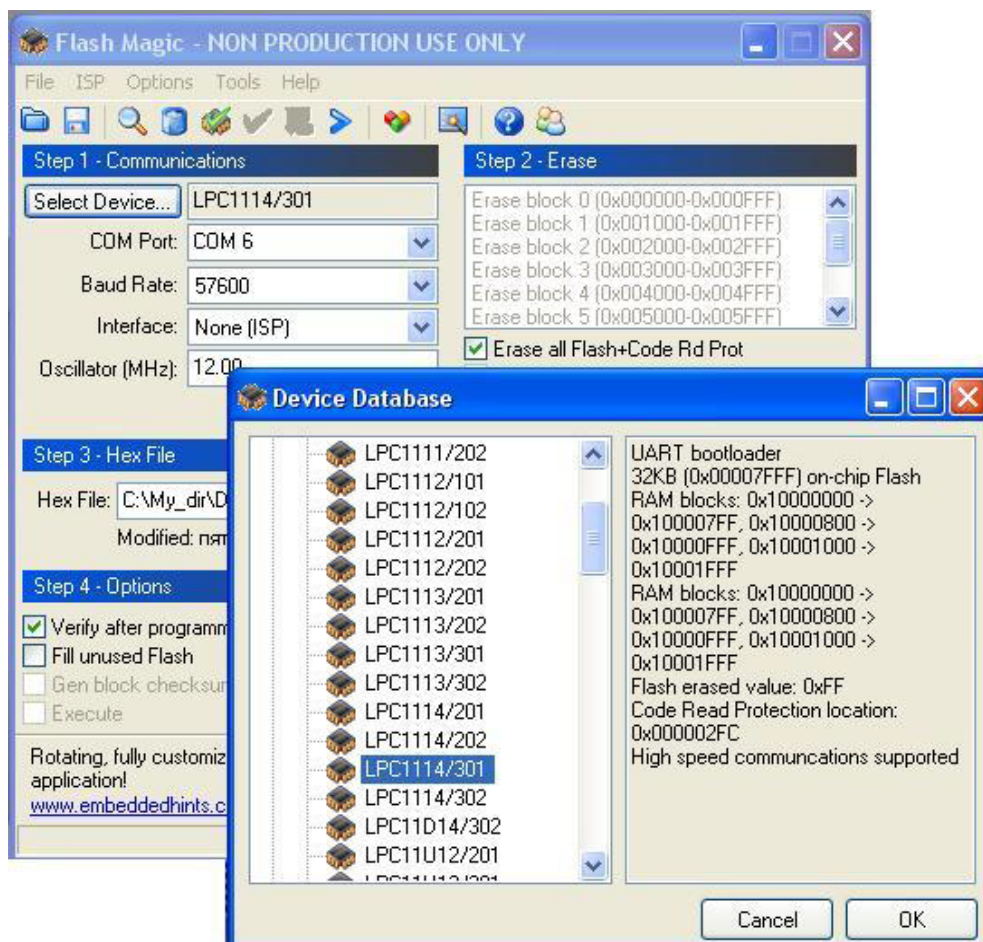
Flash Magic - NON PRODUCTION USE ONLY

File ISP Options Tools Help

Step 1 - Communications

Select Device... LPC1114/301

COM Port: COM 6

Baud Rate: 57600

Interface: None (ISP)

Oscillator (MHz): 12.00

Step 2 - Erase

Erase block 0 (0x000000-0x000FFF)
Erase block 1 (0x001000-0x001FFF)
Erase block 2 (0x002000-0x002FFF)
Erase block 3 (0x003000-0x003FFF)
Erase block 4 (0x004000-0x004FFF)
Erase block 5 (0x005000-0x005FFF)

Erase all Flash+Code Rd Prot

Step 3 - Hex File

Hex File: C:\My_dir\D

Modified: пят

Step 4 - Options

Verify after programm
Fill unused Flash
Gen block checksur
Execute

Rotating, fully customiz application!
www.embeddedhints.c

Device Database

LPC1111/202
LPC1112/101
LPC1112/102
LPC1112/201
LPC1112/202
LPC1113/201
LPC1113/202
LPC1113/301
LPC1113/302
LPC1114/201
LPC1114/202
LPC1114/301
LPC1114/302
LPC11D14/302
LPC11U12/201
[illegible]

UART bootloader
32KB (0x00007FFF) on-chip Flash
RAM blocks: 0x10000000 -> 0x100007FF, 0x10000800 -> 0x10000FFF, 0x10001000 -> 0x10001FFF
RAM blocks: 0x10000000 -> 0x100007FF, 0x10000800 -> 0x10000FFF, 0x10001000 -> 0x10001FFF
Flash erased value: 0xFF
Code Read Protection location: 0x000002FC
High speed communcations supported

Cancel
OK